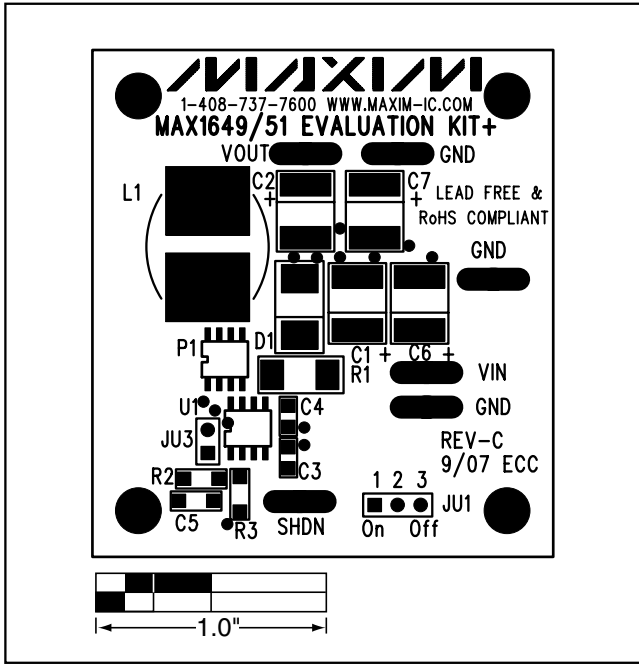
MAXIM
1-408-737-7600 WWW.MAXIM-IC.COM
MAX1649/51 EVALUATION KIT+

VOUT GND

L1

C2
+

C7
+

LEAD FREE &
RoHS COMPLIANT

GND

D1

P1

C1 + C6 +

R1

VIN

GND

U1

C4

JU3

C3

REV-C
9/07 ECC

1 2 3

R2

C5

R3

SHDN

JU1

On Off

1.0"